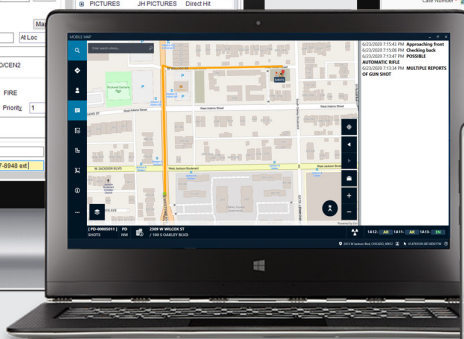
PICTURES JH PICTURES Direct Hit

At Loc

CEN2

FIRE

Priority 1

-8948 ext

MOBILE MAP

6/23/2020 7:15:41 PM Approaching front
6/23/2020 7:15:08 PM Checking back
6/23/2020 7:13:47 PM POSSIBLE AUTOMATIC RIFLE
6/23/2020 7:13:27 PM MULTIPLE REPORTS OF GUN SHOT

W Jackson Blvd

[ PD-00002011 ] PD SHOTS
2309 W WILCOX ST / 100 S OAKLEY BLVD